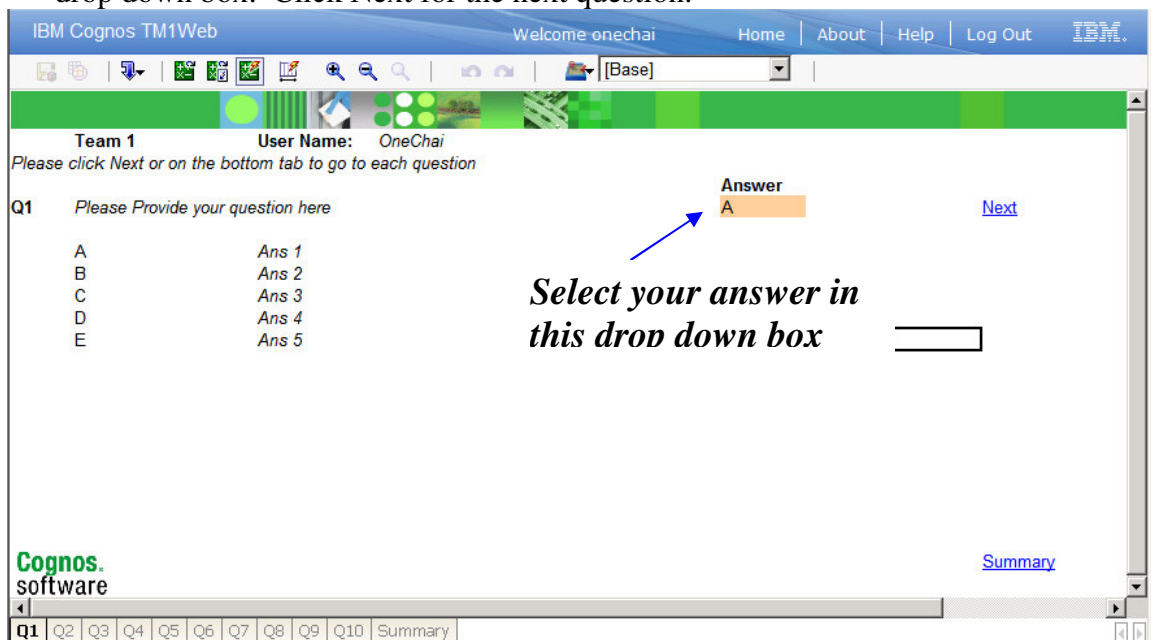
IBM Cognos TM1Web

Welcome onechai

Home | About | Help | Log Out

IBM.

[Base]

Team 1 User Name: OneChai

Please click Next or on the bottom tab to go to each question

Answer

Q1 Please Provide your question here

A

Next

A Ans 1
B Ans 2
C Ans 3
D Ans 4
E Ans 5

Select your answer in this drop down box

Cognos. software

Summary

Q1 Q2 Q3 Q4 Q5 Q6 Q7 Q8 Q9 Q10 Summary